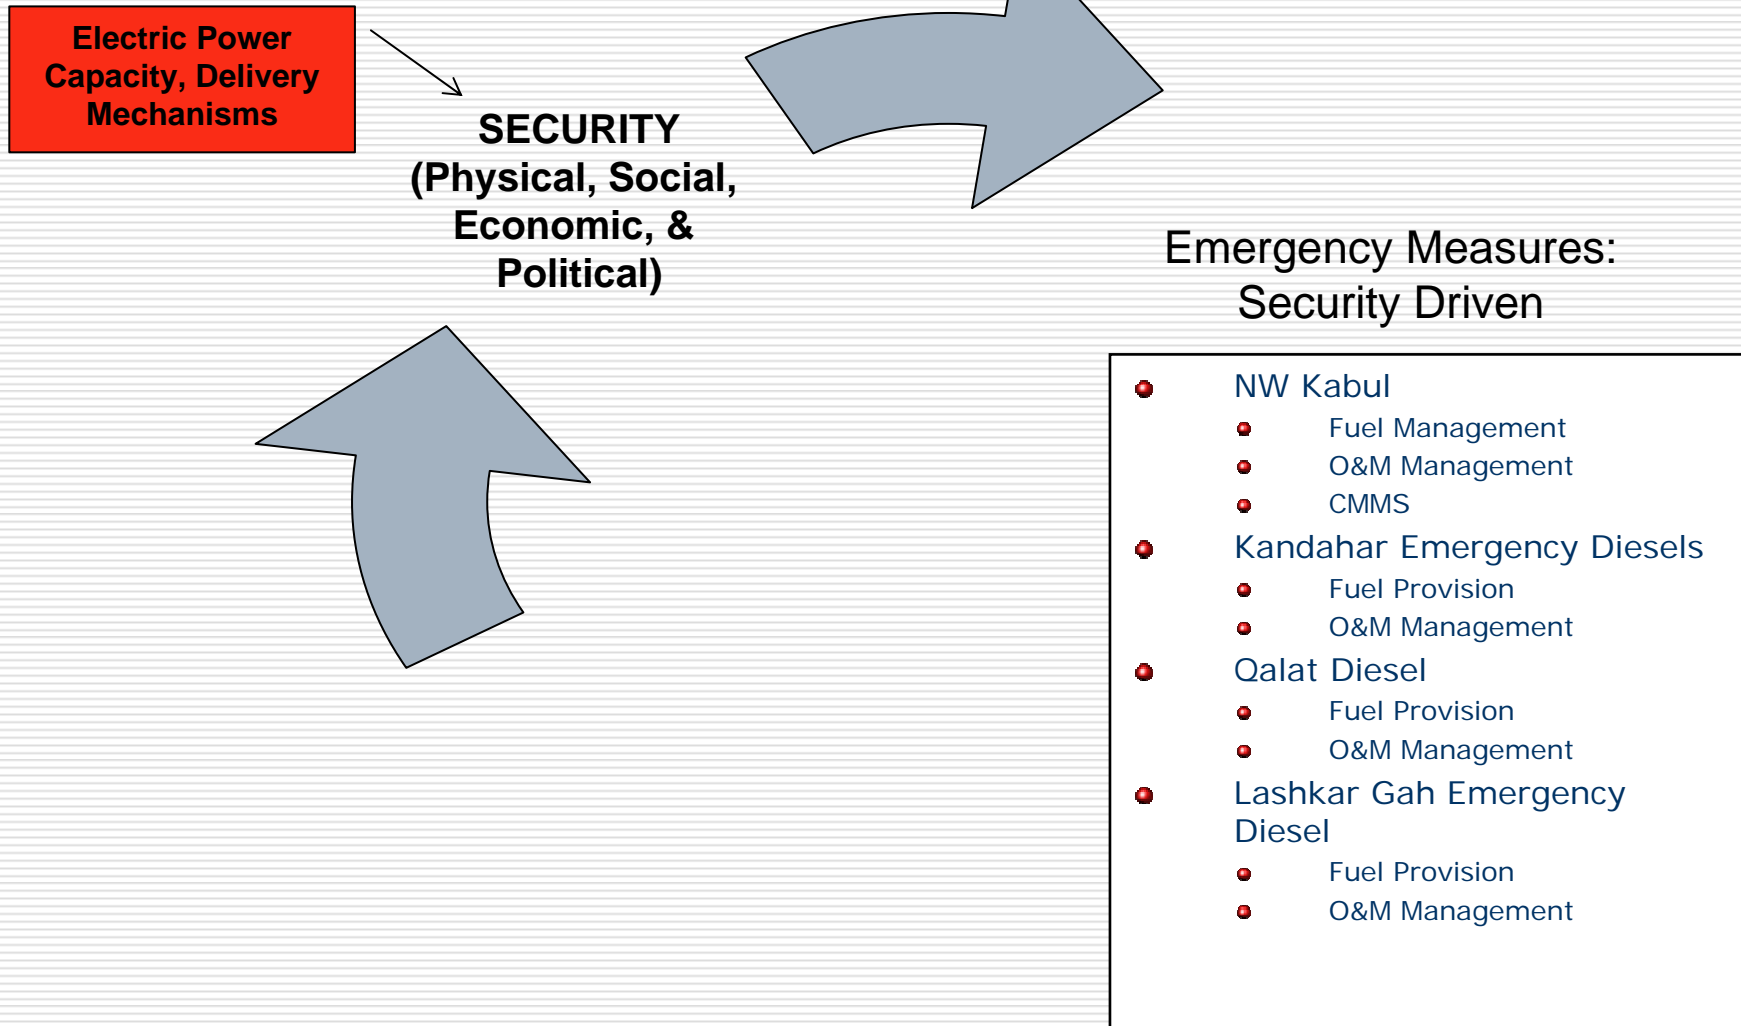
Electric Power Capacity, Delivery Mechanisms

SECURITY (Physical, Social, Economic, & Political)

Emergency Measures: Security Driven

- NW Kabul
  - Fuel Management
  - O&M Management
  - CMMS
- Kandahar Emergency Diesels
  - Fuel Provision
  - O&M Management
- Qalat Diesel
  - Fuel Provision
  - O&M Management
- Lashkar Gah Emergency Diesel
  - Fuel Provision
  - O&M Management